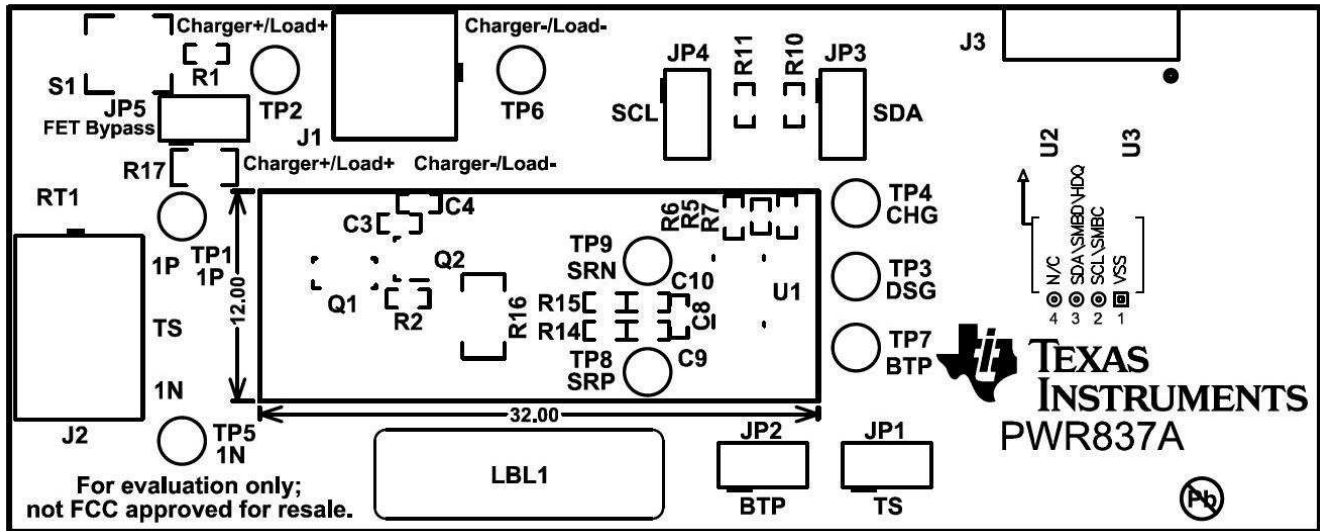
Charger+/Load+
R1
S1
JP5
FET Bypass
TP2
J1
Charger-/Load-
TP6
JP4
SCL
R11
R10
JP3
SDA
J3
U2
U3
R17
Charger+/Load+
Charger-/Load-
RT1
C3
C4
TP4
CHG
R6
R5
R7
TP1
1P
1P
TP9
SRN
Q2
C10
U1
TP3
DSG
Q1
R2
R16
R15
R14
C8
12.00
TS
TP8
SRP
C9
TP7
BTP
VHDQ
SDA\SMBD
SCL\SMBC
VSS
N/C
4 3 2 1
TEXAS INSTRUMENTS
1N
32.00
J2
TP5
1N
LBL1
JP2
BTP
JP1
TS
PWR837A
For evaluation only;
not FCC approved for resale.
Pb